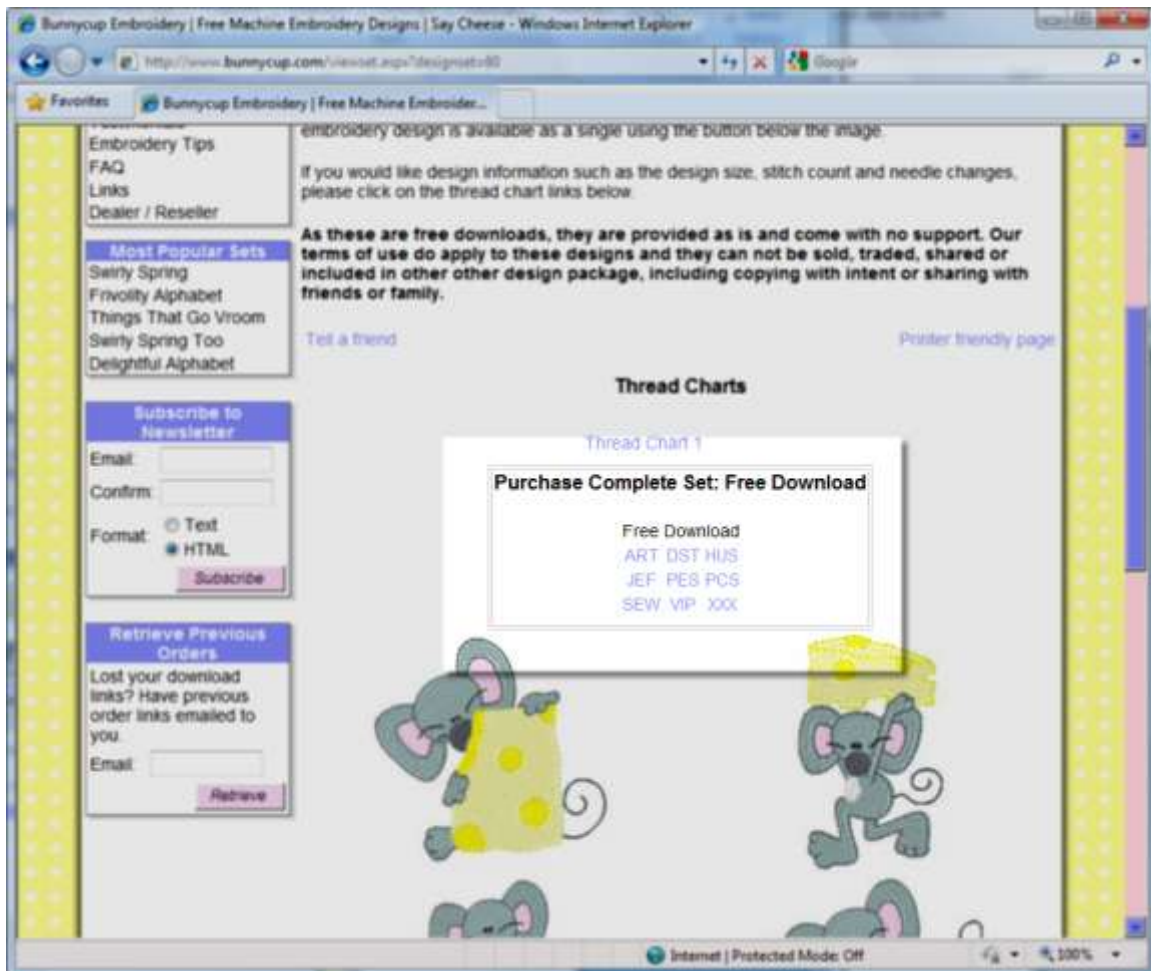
Bunnycup Embroidery | Free Machine Embroidery Designs | Say Cheese - Windows Internet Explorer

http://www.bunnycup.com/viewset.aspx?designset=80

Google

Favorites

Bunnycup Embroidery | Free Machine Embroider...

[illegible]
Embroidery Tips
FAQ
Links
Dealer / Reseller

Most Popular Sets
Swirly Spring
Frivolity Alphabet
Things That Go Vroom
Swirly Spring Too
Delightful Alphabet

Subscribe to Newsletter
Email:
Confirm:
Format: Text
HTML
Subscribe

Retrieve Previous Orders
Lost your download links? Have previous order links emailed to you.
Email:
Retrieve

embroidery design is available as a single using the button below the image.

If you would like design information such as the design size, stitch count and needle changes, please click on the thread chart links below.

**As these are free downloads, they are provided as is and come with no support. Our terms of use do apply to these designs and they can not be sold, traded, shared or included in other other design package, including copying with intent or sharing with friends or family.**

Tell a friend

Printer friendly page

Thread Charts

Thread Chart 1

Purchase Complete Set: Free Download

Free Download
ART DST HUS
JEF PES PCS
SEW VIP XXX

Internet | Protected Mode: Off

100%